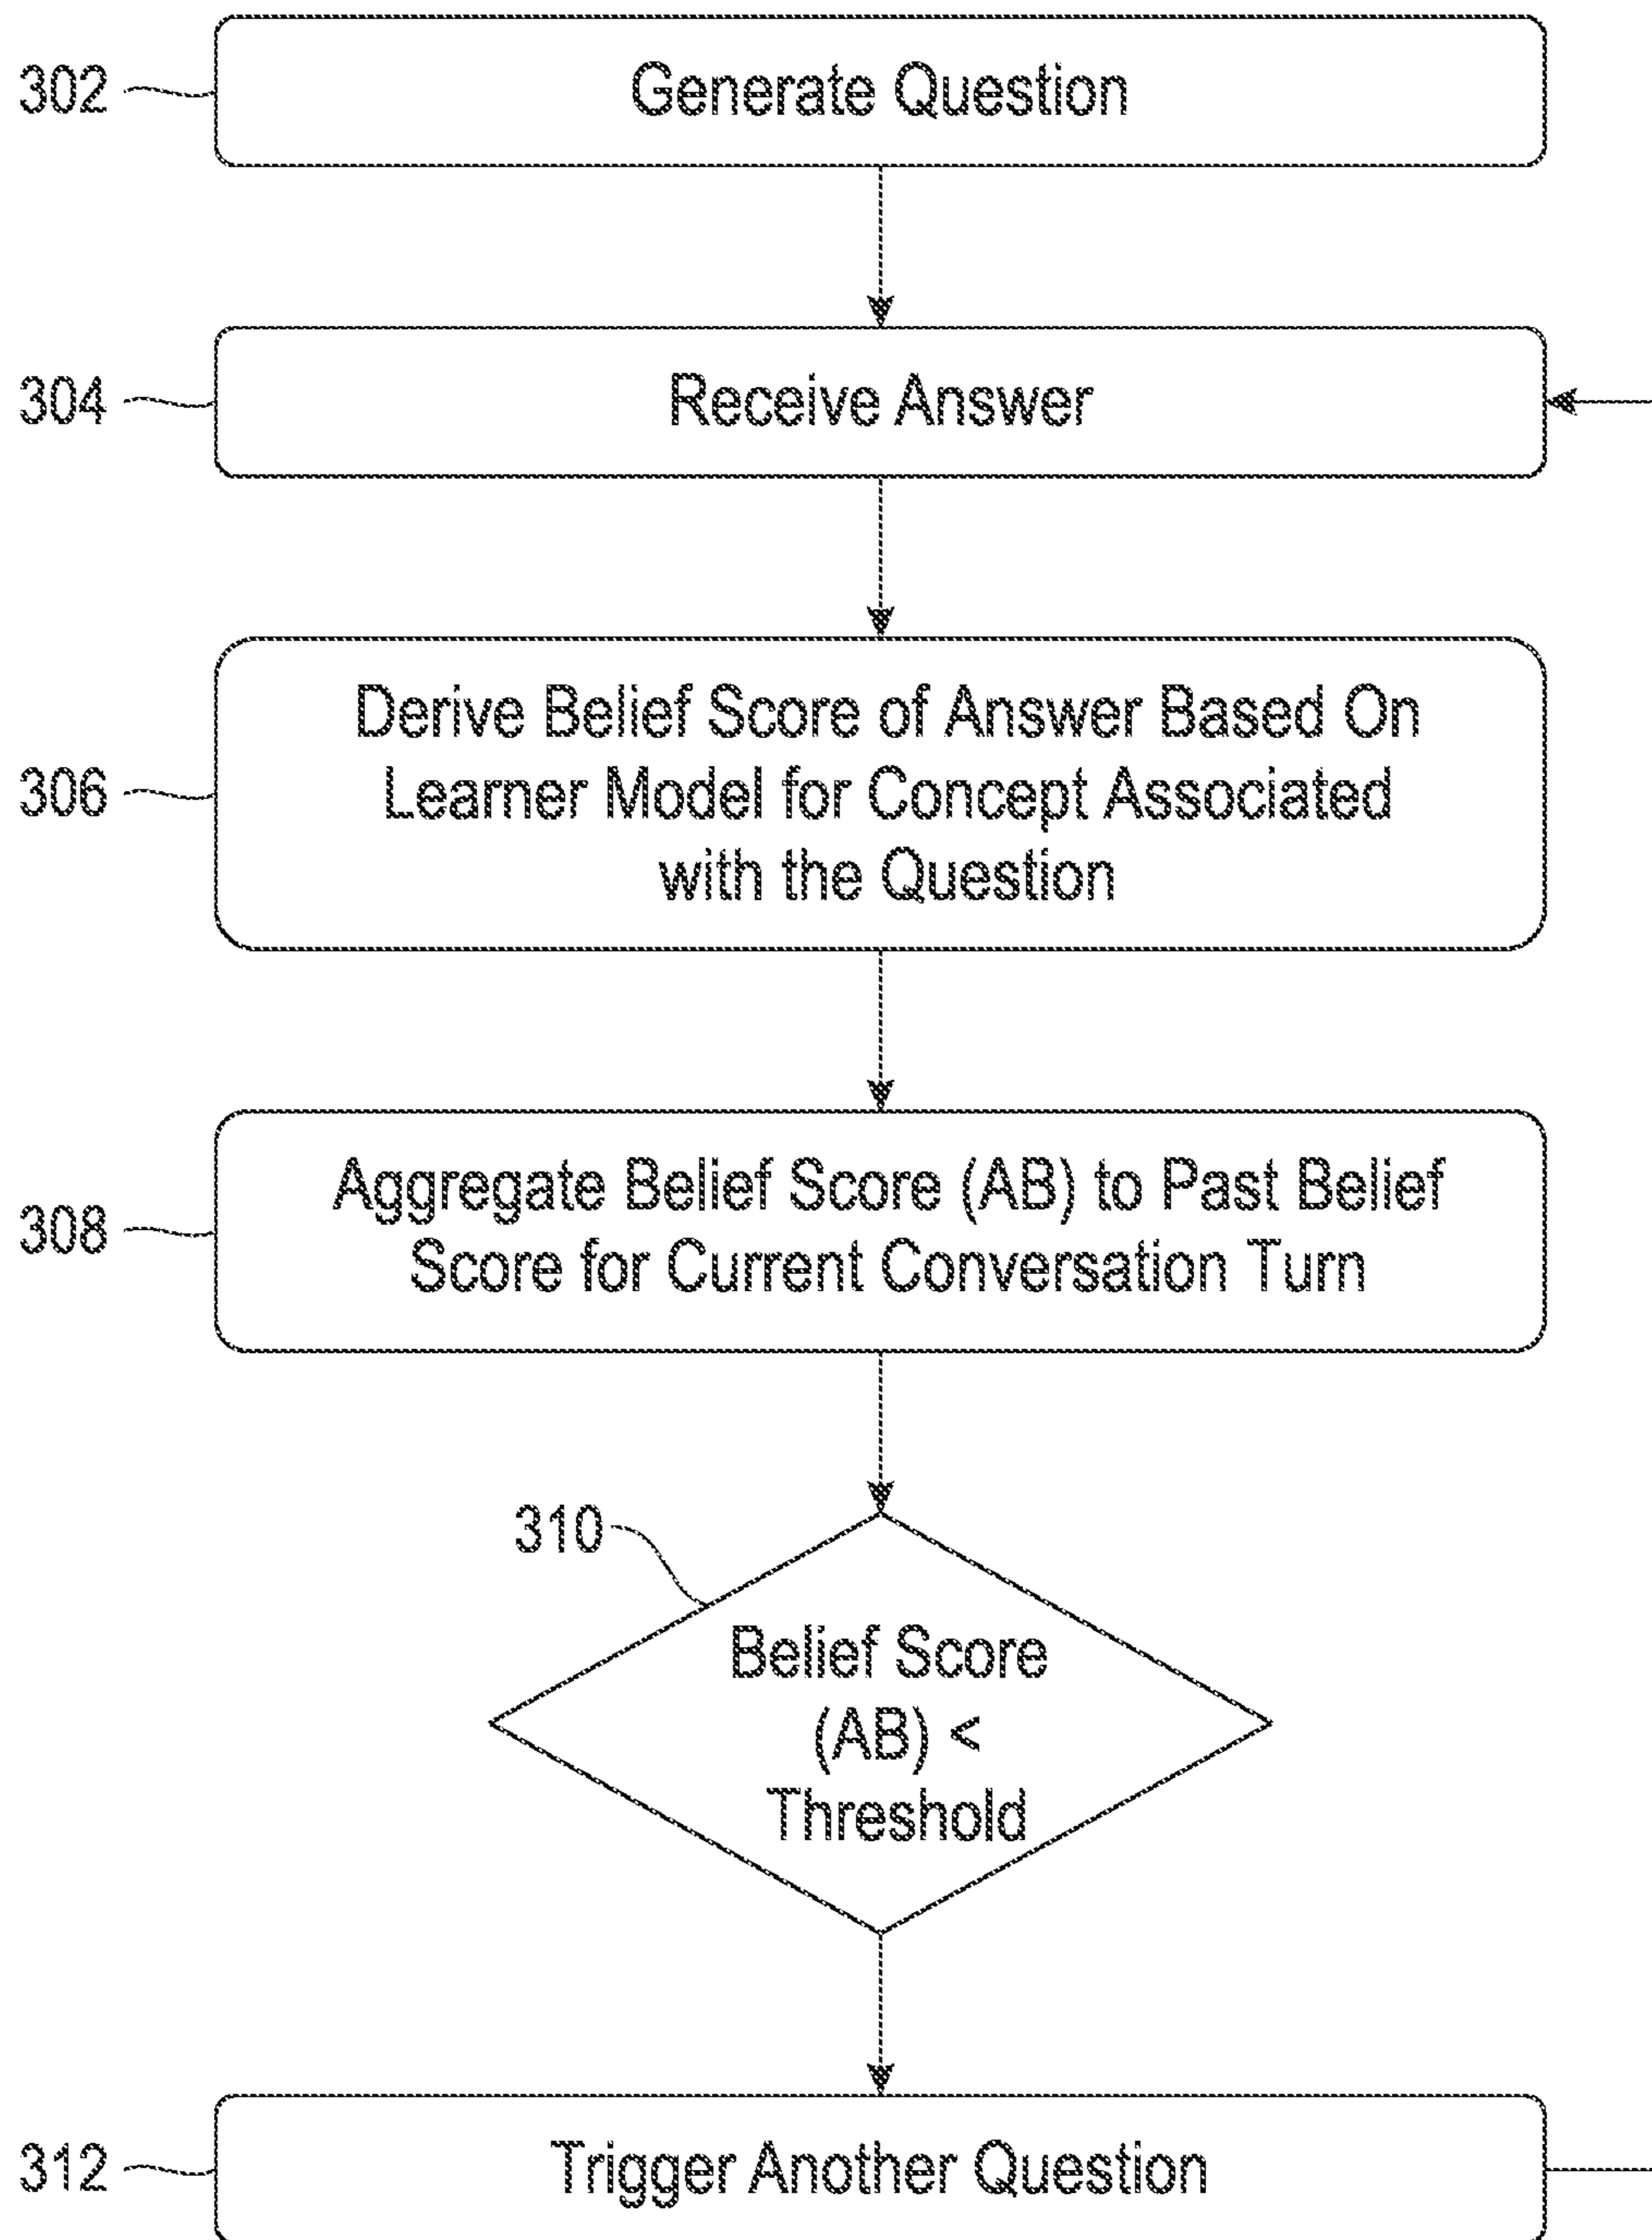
302
Generate Question

304
Receive Answer

306
Derive Belief Score of Answer Based On Learner Model for Concept Associated with the Question

308
Aggregate Belief Score (AB) to Past Belief Score for Current Conversation Turn

310
Belief Score (AB) < Threshold

312
Trigger Another Question